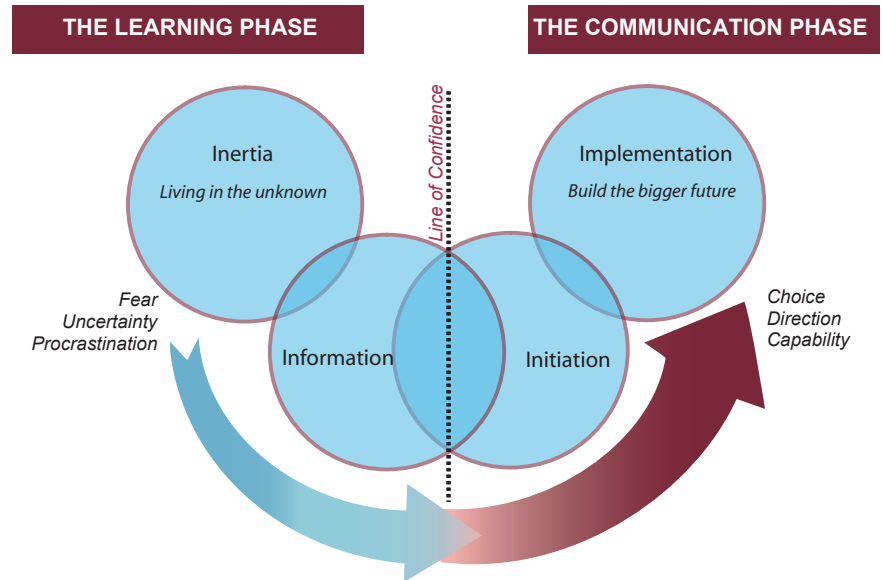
THE LEARNING PHASE

THE COMMUNICATION PHASE

Line of Confidence

Inertia

Living in the unknown

Implementation

Build the bigger future

Fear
Uncertainty
Procrastination

Information

Initiation

Choice
Direction
Capability